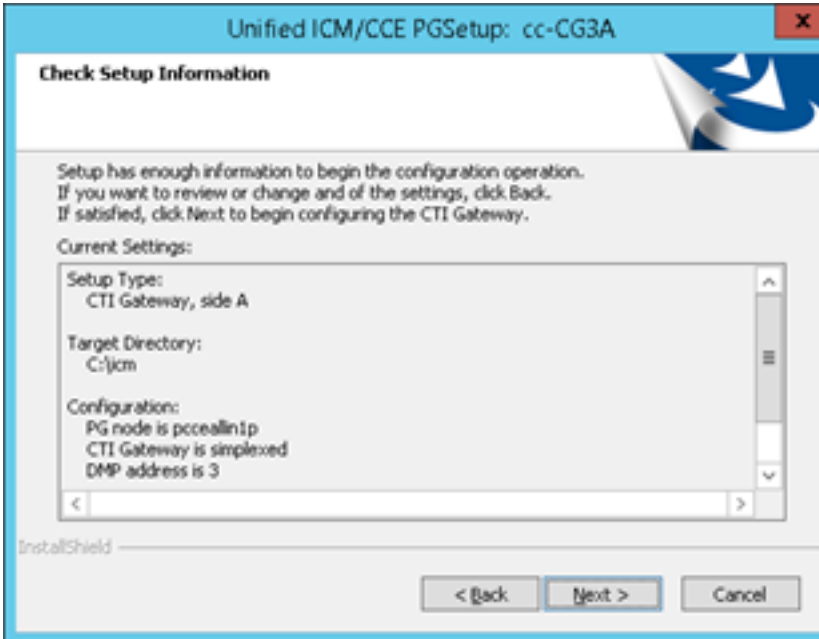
Unified ICM/CCE PGSetup: cc-CG3A

Check Setup Information

Setup has enough information to begin the configuration operation.
If you want to review or change and of the settings, click Back.
If satisfied, click Next to begin configuring the CTI Gateway.

Current Settings:

Setup Type:
CTI Gateway, side A

Target Directory:
C:\icm

Configuration:
PG node is pcceallin1p
CTI Gateway is simplexed
DMP address is 3

InstallShield

< Back
Next >
Cancel